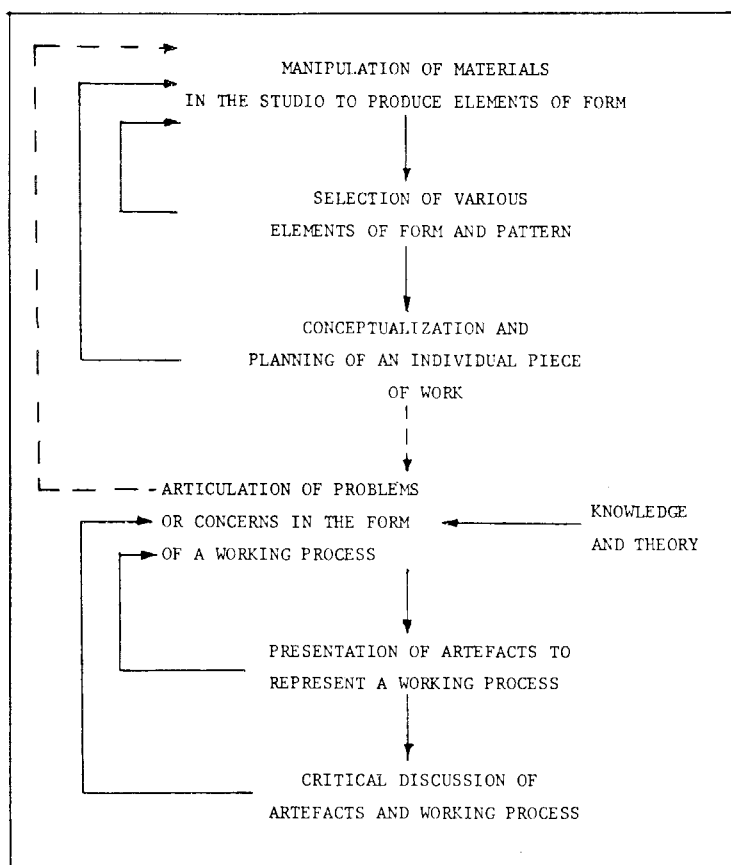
MANIPULATION OF MATERIALS IN THE STUDIO TO PRODUCE ELEMENTS OF FORM

SELECTION OF VARIOUS ELEMENTS OF FORM AND PATTERN

CONCEPTUALIZATION AND PLANNING OF AN INDIVIDUAL PIECE OF WORK

ARTICULATION OF PROBLEMS OR CONCERNS IN THE FORM OF A WORKING PROCESS

KNOWLEDGE AND THEORY

PRESENTATION OF ARTEFACTS TO REPRESENT A WORKING PROCESS

CRITICAL DISCUSSION OF ARTEFACTS AND WORKING PROCESS